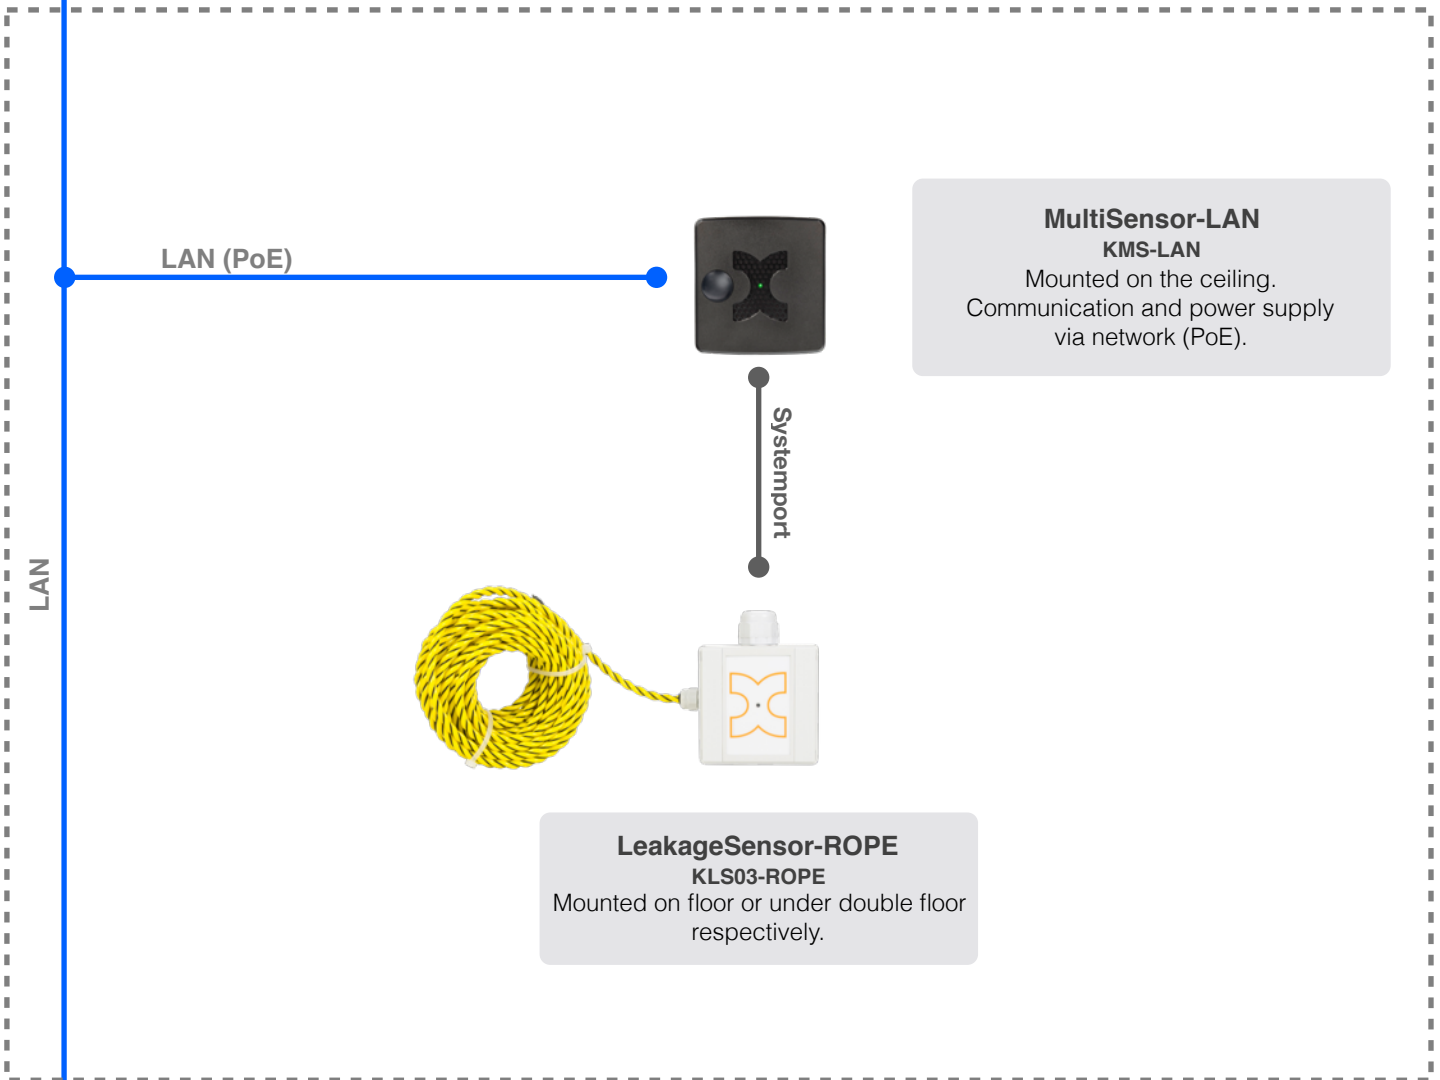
LAN (PoE)

MultiSensor-LAN
KMS-LAN
Mounted on the ceiling.
Communication and power supply via network (PoE).

Systemport

LAN

LeakageSensor-ROPE
KLS03-ROPE
Mounted on floor or under double floor respectively.